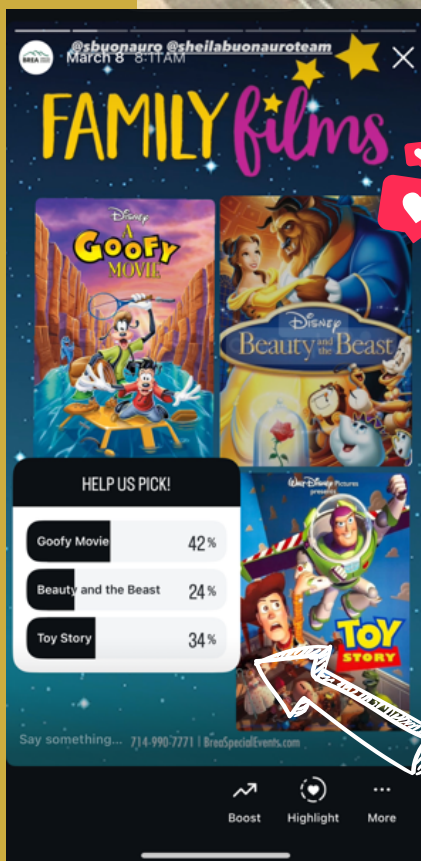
BREA

@sbuonauro @sheilabuonauroteam

March 8 8:11AM

FAMILY films

Disney A Goofy Movie

Disney Beauty and the Beast

HELP US PICK!

| | |
|---|---|
| Goofy Movie | 42% |
| Beauty and the Beast | 24% |
| Toy Story | 34% |

Walt Disney Pictures presents

TOY STORY

Say something... 714-990-7771 | BreaSpecialEvents.com

Boost

Highlight

More